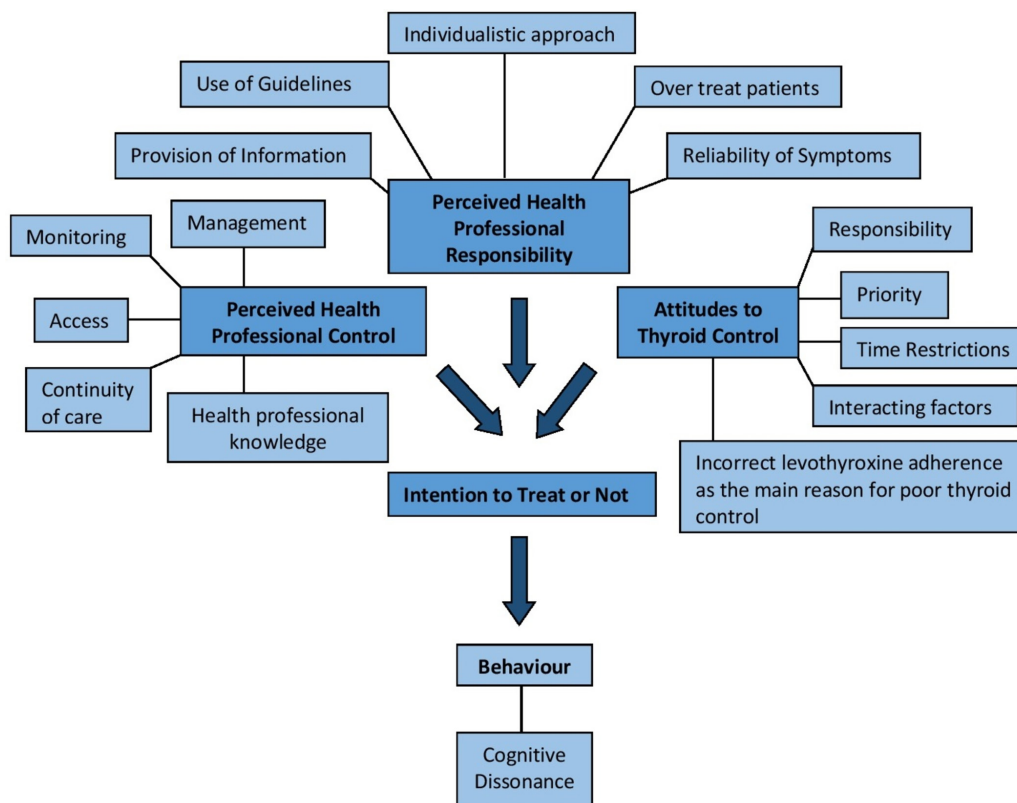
Individualistic approach

Use of Guidelines

Over treat patients

Provision of Information

Reliability of Symptoms

Perceived Health Professional Responsibility

Management

Monitoring

Responsibility

Perceived Health Professional Control

Access

Attitudes to Thyroid Control

Priority

Time Restrictions

Continuity of care

Health professional knowledge

Interacting factors

Incorrect levothyroxine adherence as the main reason for poor thyroid control

Intention to Treat or Not

Behaviour

Cognitive Dissonance